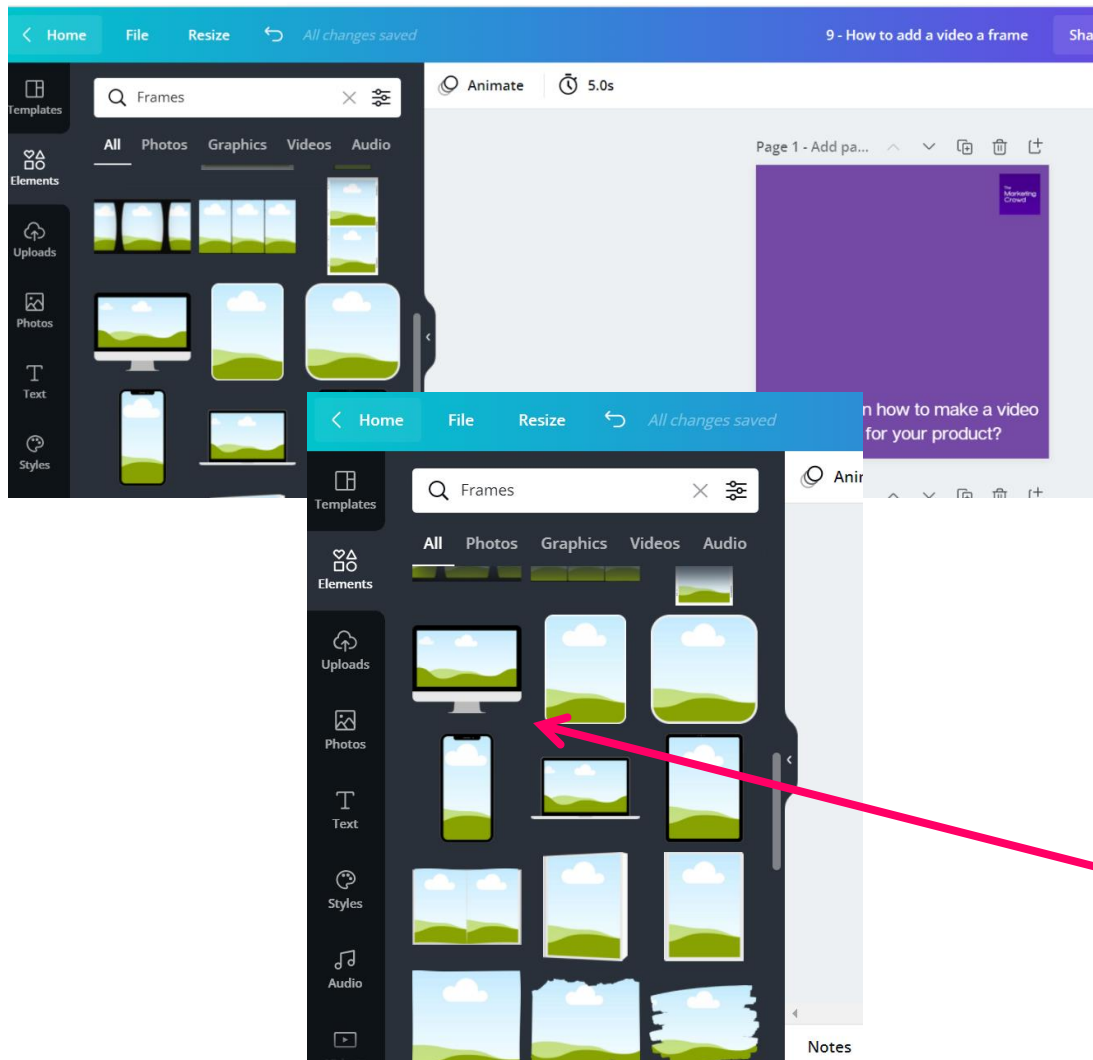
Home File Resize All changes saved 9 - How to add a video a frame Sha

Templates
Elements
Uploads
Photos
Text
Styles

Frames

All Photos Graphics Videos Audio

Animate 5.0s

Page 1 - Add pa...

The Marketing Crowd

n how to make a video for your product?

Home File Resize All changes saved

Templates
Elements
Uploads
Photos
Text
Styles
Audio

Frames

All Photos Graphics Videos Audio

Anir

Notes